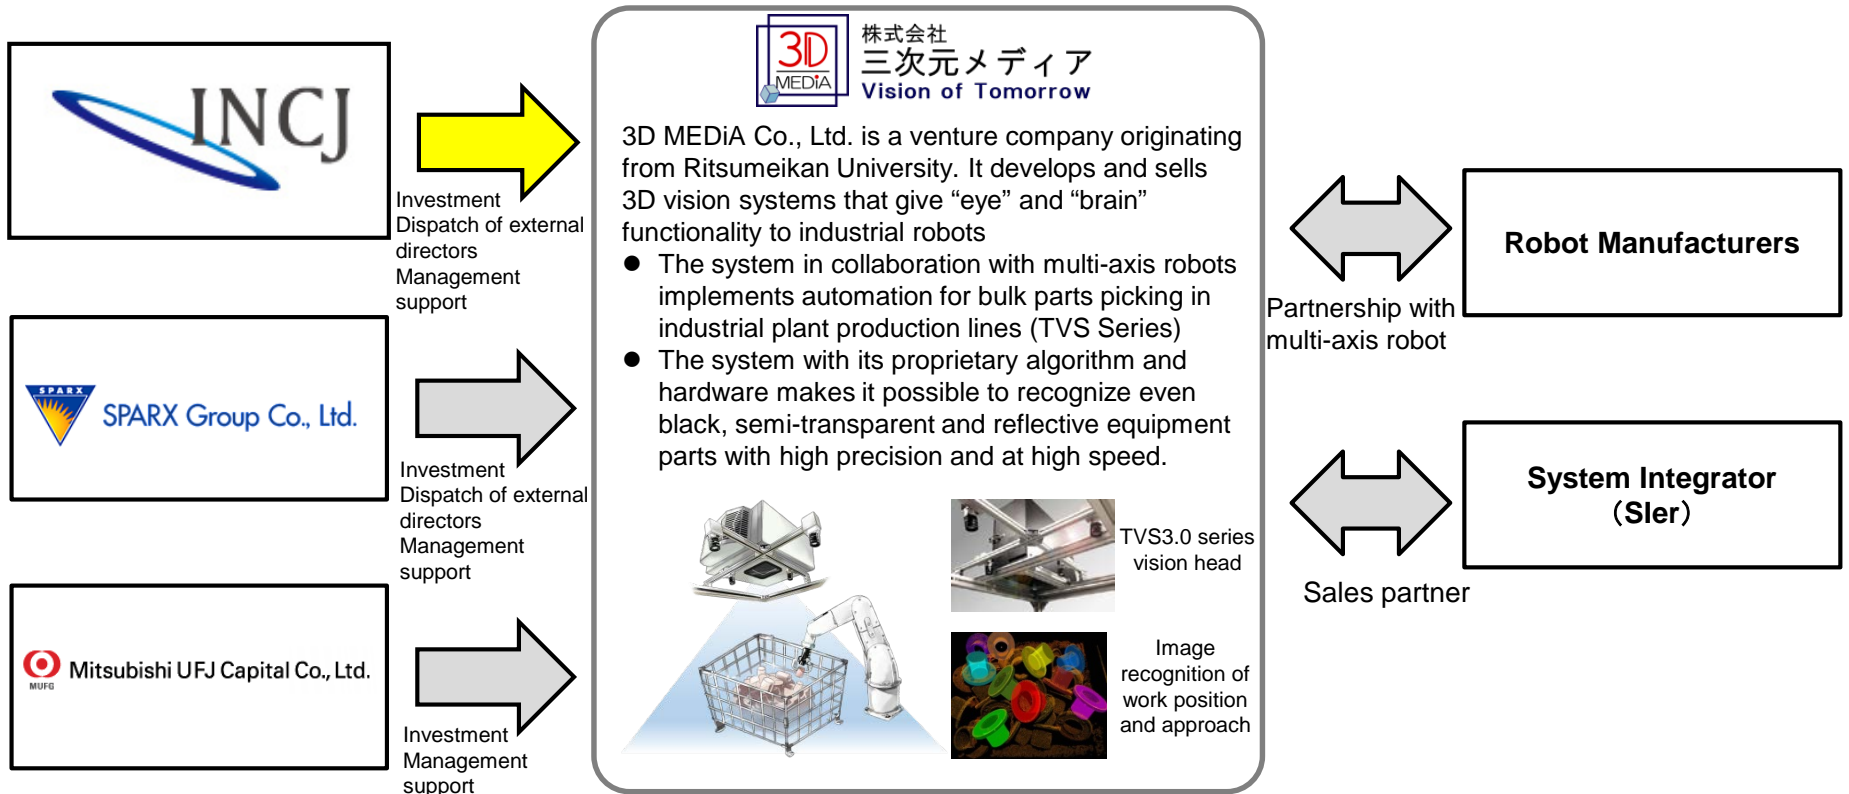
INCJ

Investment
Dispatch of external directors
Management support

SPARX
SPARX Group Co., Ltd.

Investment
Dispatch of external directors
Management support

MUFG
Mitsubishi UFJ Capital Co., Ltd.

Investment
Management support

3D MEDiA
株式会社
三次元メディア
Vision of Tomorrow

3D MEDiA Co., Ltd. is a venture company originating from Ritsumeikan University. It develops and sells 3D vision systems that give “eye” and “brain” functionality to industrial robots

● The system in collaboration with multi-axis robots implements automation for bulk parts picking in industrial plant production lines (TVS Series)

● The system with its proprietary algorithm and hardware makes it possible to recognize even black, semi-transparent and reflective equipment parts with high precision and at high speed.

TVS3.0 series vision head

Image recognition of work position and approach

Partnership with multi-axis robot

Robot Manufacturers

System Integrator （SIer）

Sales partner